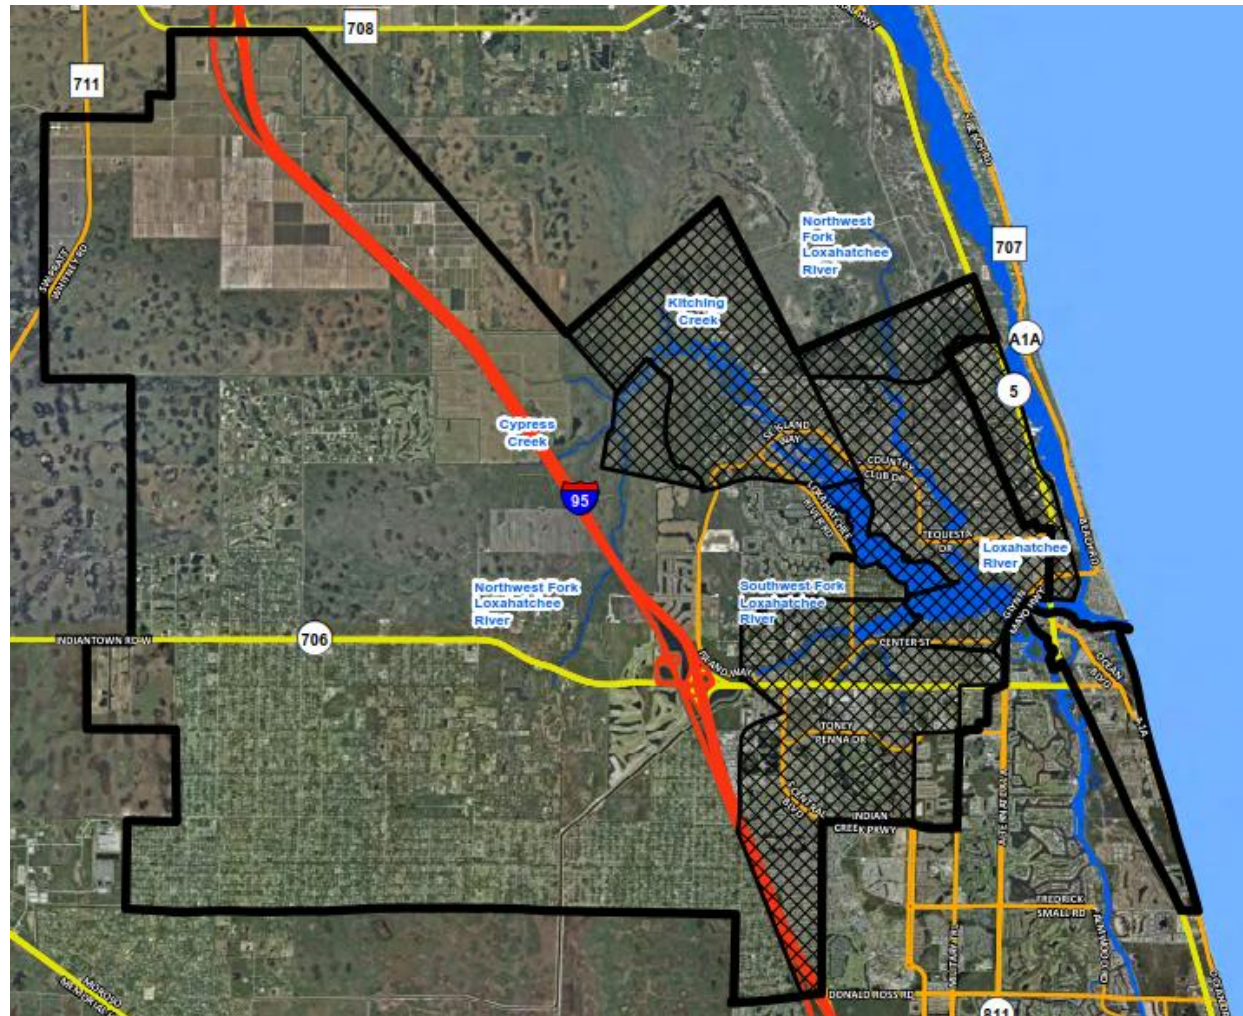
708

711

707

A1A

5

Northwest Fork Loxahatchee River

Kitching Creek

Cypress Creek

95

Northwest Fork Loxahatchee River

Southwest Fork Loxahatchee River

Loxahatchee River

706

INDIANTOWN RD W

ISLAND WAY

COUNTRY CLUB DR

LOXAHATCHEE RIVER RD

TEQUESTA DR

CENTER ST

TONEY PENNA DR

INDIAN CREEK PKWY

DONALD ROSS RD

FREDRICK SMALL RD

ALTERNATE A1A

BEACH RD

OCEAN BLVD

811